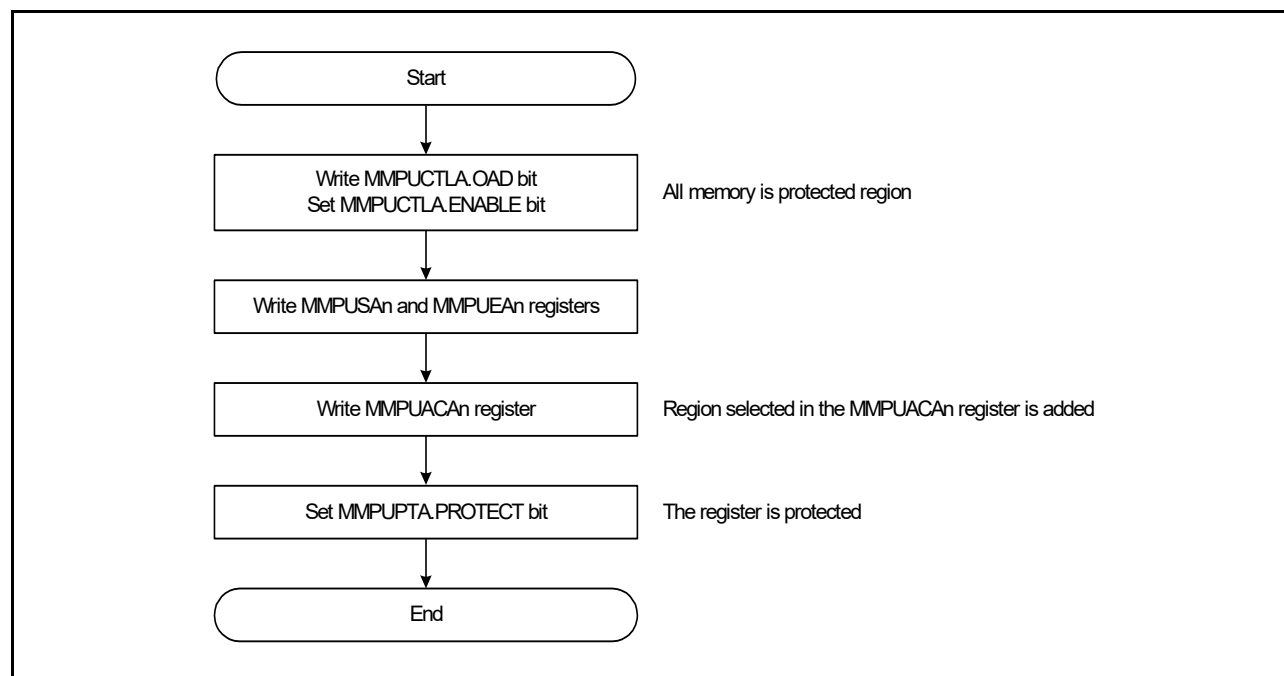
Start

Write MMPUCTLA.OAD bit
Set MMPUCTLA.ENABLE bit

All memory is protected region

Write MMPUSAn and MMPUEAn registers

Write MMPUACAn register

Region selected in the MMPUACAn register is added

Set MMPUPTA.PROTECT bit

The register is protected

End